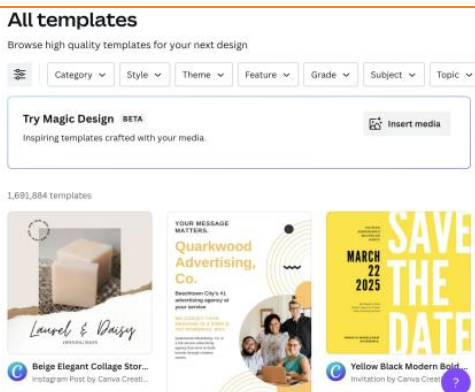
All templates

Browse high quality templates for your next design

Category Style Theme Feature Grade Subject Topic

Try Magic Design BETA

Inspiring templates crafted with your media.

Insert media

1,691,884 templates

Laurel & Daisy

YOUR MESSAGE MATTERS.

Quarkwood Advertising, Co.

Beachtown City's #1 advertising agency at your service

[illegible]

MARCH 22 2025

SAVE THE DATE

Beige Elegant Collage Stor...

Instagram Post by Canva Creat...

Yellow Black Modern Bold...

Invitation by Canva Creat...

?